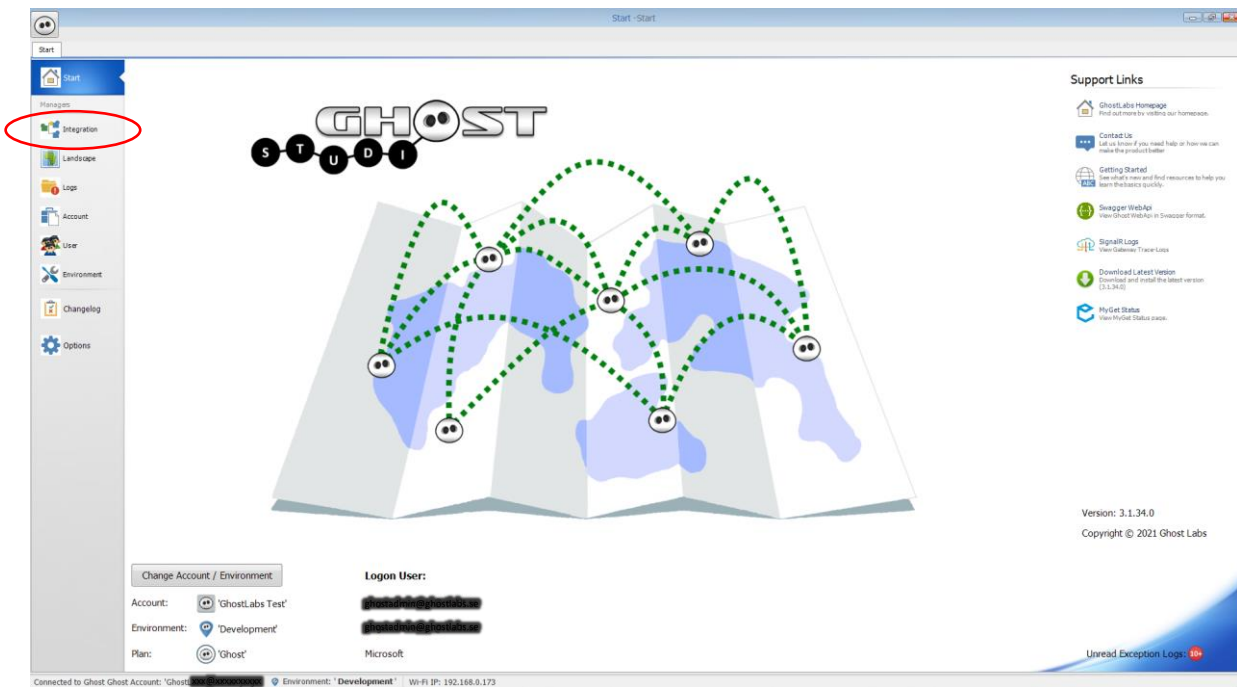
Start -Start

Start

Start
Managers
Integration
Landscape
Logs
Account
User
Environment
Changelog
Options

GHOST
S T U D I

Support Links
GhostLabs Homepage
Find out more by visiting our homepage.
Contact Us
Let us know if you need help or how we can make the product better
Getting Started
See what's new and find resources to help you learn the basics quickly.
Swagger WebApi
View Ghost WebApi in Swagger format.
SignalR Logs
View Gateway Trace-Logs
Download Latest Version
Download and install the latest version (3.1.34.0)
MyGet Status
View MyGet Status page.

Version: 3.1.34.0
Copyright © 2021 Ghost Labs

Change Account / Environment
Account: 'GhostLabs Test'
Environment: 'Development'
Plan: 'Ghost'

Logon User:
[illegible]
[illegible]
Microsoft

Unread Exception Logs: 10+

Connected to Ghost Ghost Account: 'Ghost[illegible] Environment: 'Development' Wi-Fi IP: 192.168.0.173